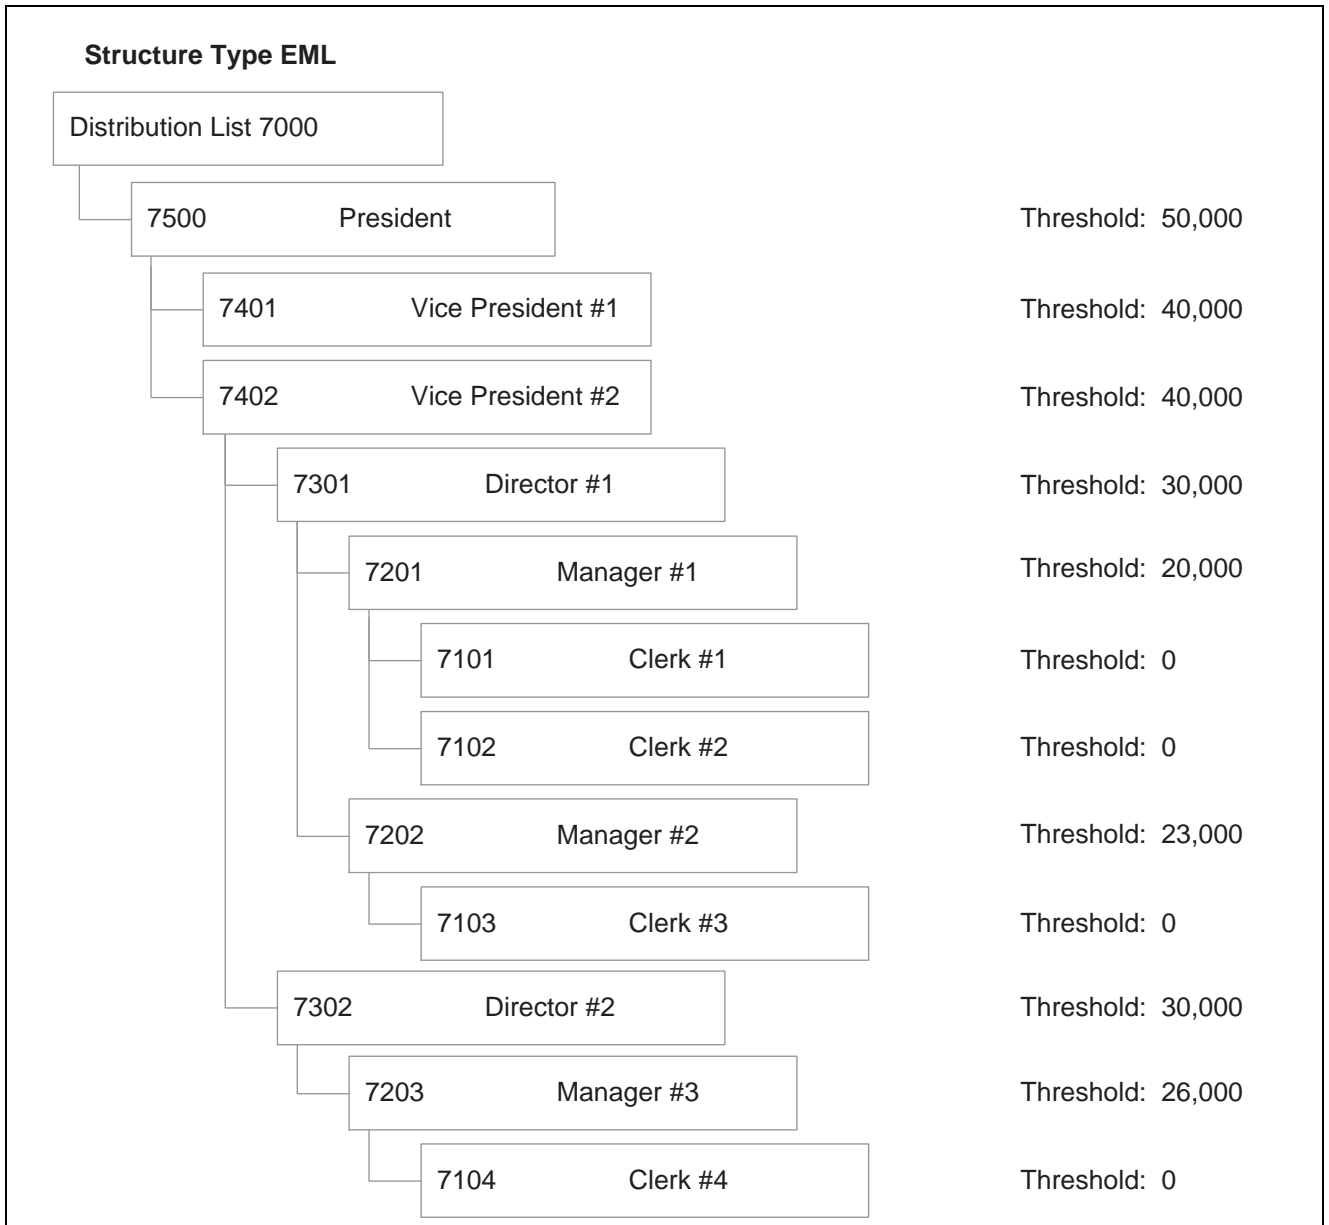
**Structure Type EML**

Distribution List 7000

7500 President Threshold: 50,000

7401 Vice President #1 Threshold: 40,000

7402 Vice President #2 Threshold: 40,000

7301 Director #1 Threshold: 30,000

7201 Manager #1 Threshold: 20,000

7101 Clerk #1 Threshold: 0

7102 Clerk #2 Threshold: 0

7202 Manager #2 Threshold: 23,000

7103 Clerk #3 Threshold: 0

7302 Director #2 Threshold: 30,000

7203 Manager #3 Threshold: 26,000

7104 Clerk #4 Threshold: 0